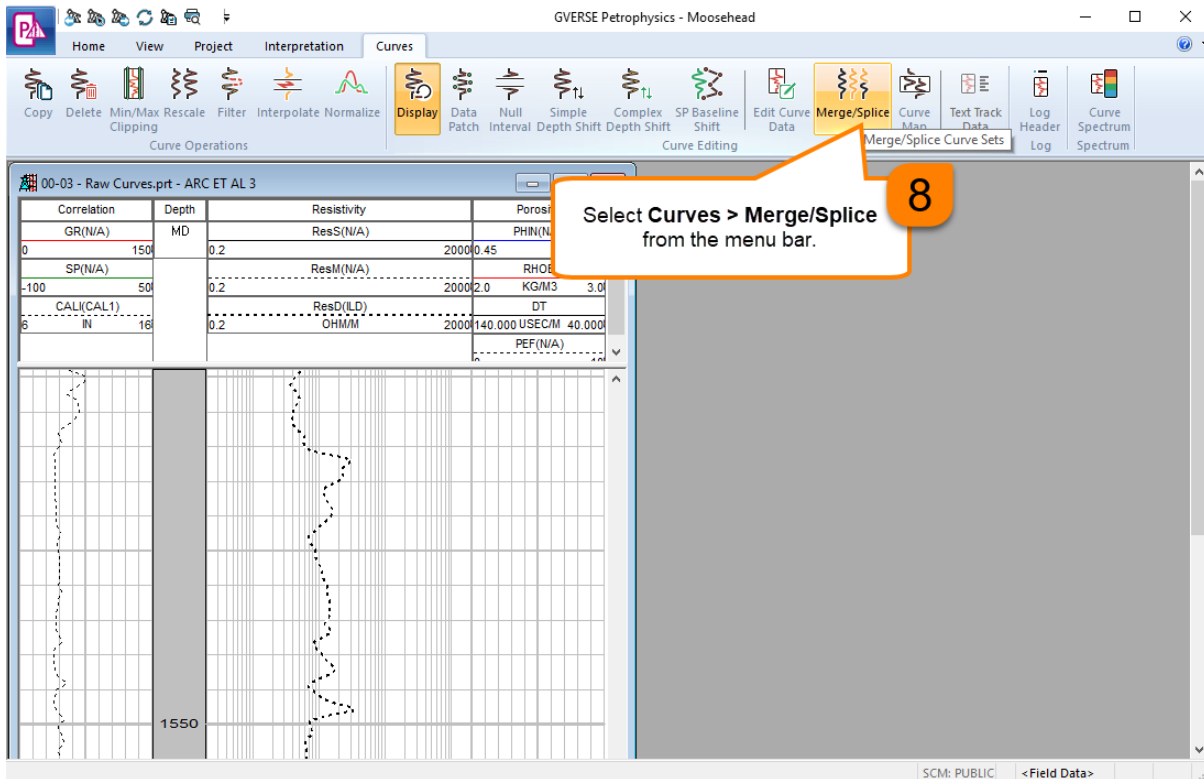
GVERSE Petrophysics - Moosehead

Home View Project Interpretation Curves

Copy Delete Min/Max Clipping Rescale Filter Interpolate Normalize
Curve Operations

Display Data Patch Null Interval Simple Depth Shift Complex Depth Shift SP Baseline Shift
Curve Editing

Edit Curve Data Merge/Splice Curve Map Text Track Data Log Header Curve Spectrum
Merge/Splice Curve Sets
Log Spectrum

00-03 - Raw Curves.prt - ARC ET AL 3

| Correlation | Depth | Resistivity | Porosi |
|---|---|---|---|
| GR(N/A) | MD | ResS(N/A) | PHIN(N/A |
| 0 150 | | 0.2 2000 | 0.45 |
| SP(N/A) | | ResM(N/A) | RHOB |
| -100 50 | | 0.2 2000 | 2.0 KG/M3 3.00 |
| CALI(CAL1) | | ResD(ILD) | DT |
| 6 IN 16 | | 0.2 OHM/M 2000 | 140.000 USEC/M 40.000 |
| | | | PEF(N/A) |

1550

8

Select **Curves > Merge/Splice** from the menu bar.

SCM: PUBLIC <Field Data>